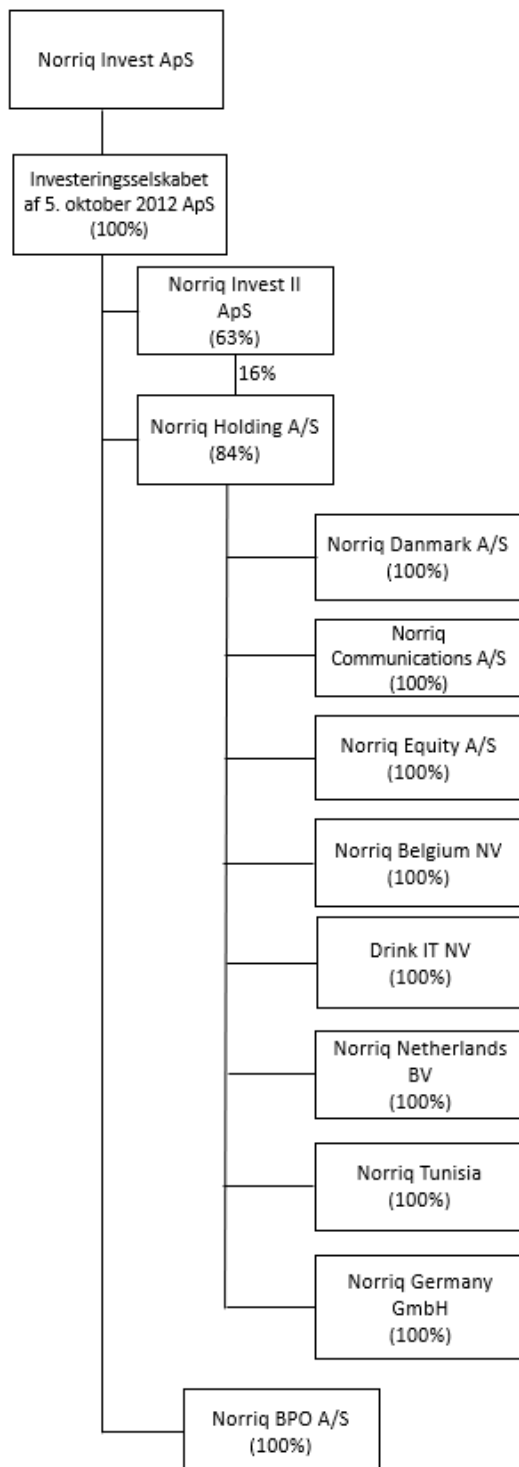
Norriq Invest ApS

Investeringsselskabet af 5. oktober 2012 ApS (100%)

Norriq Invest II ApS (63%)

16%

Norriq Holding A/S (84%)

Norriq Danmark A/S (100%)

Norriq Communications A/S (100%)

Norriq Equity A/S (100%)

Norriq Belgium NV (100%)

Drink IT NV (100%)

Norriq Netherlands BV (100%)

Norriq Tunisia (100%)

Norriq Germany GmbH (100%)

Norriq BPO A/S (100%)